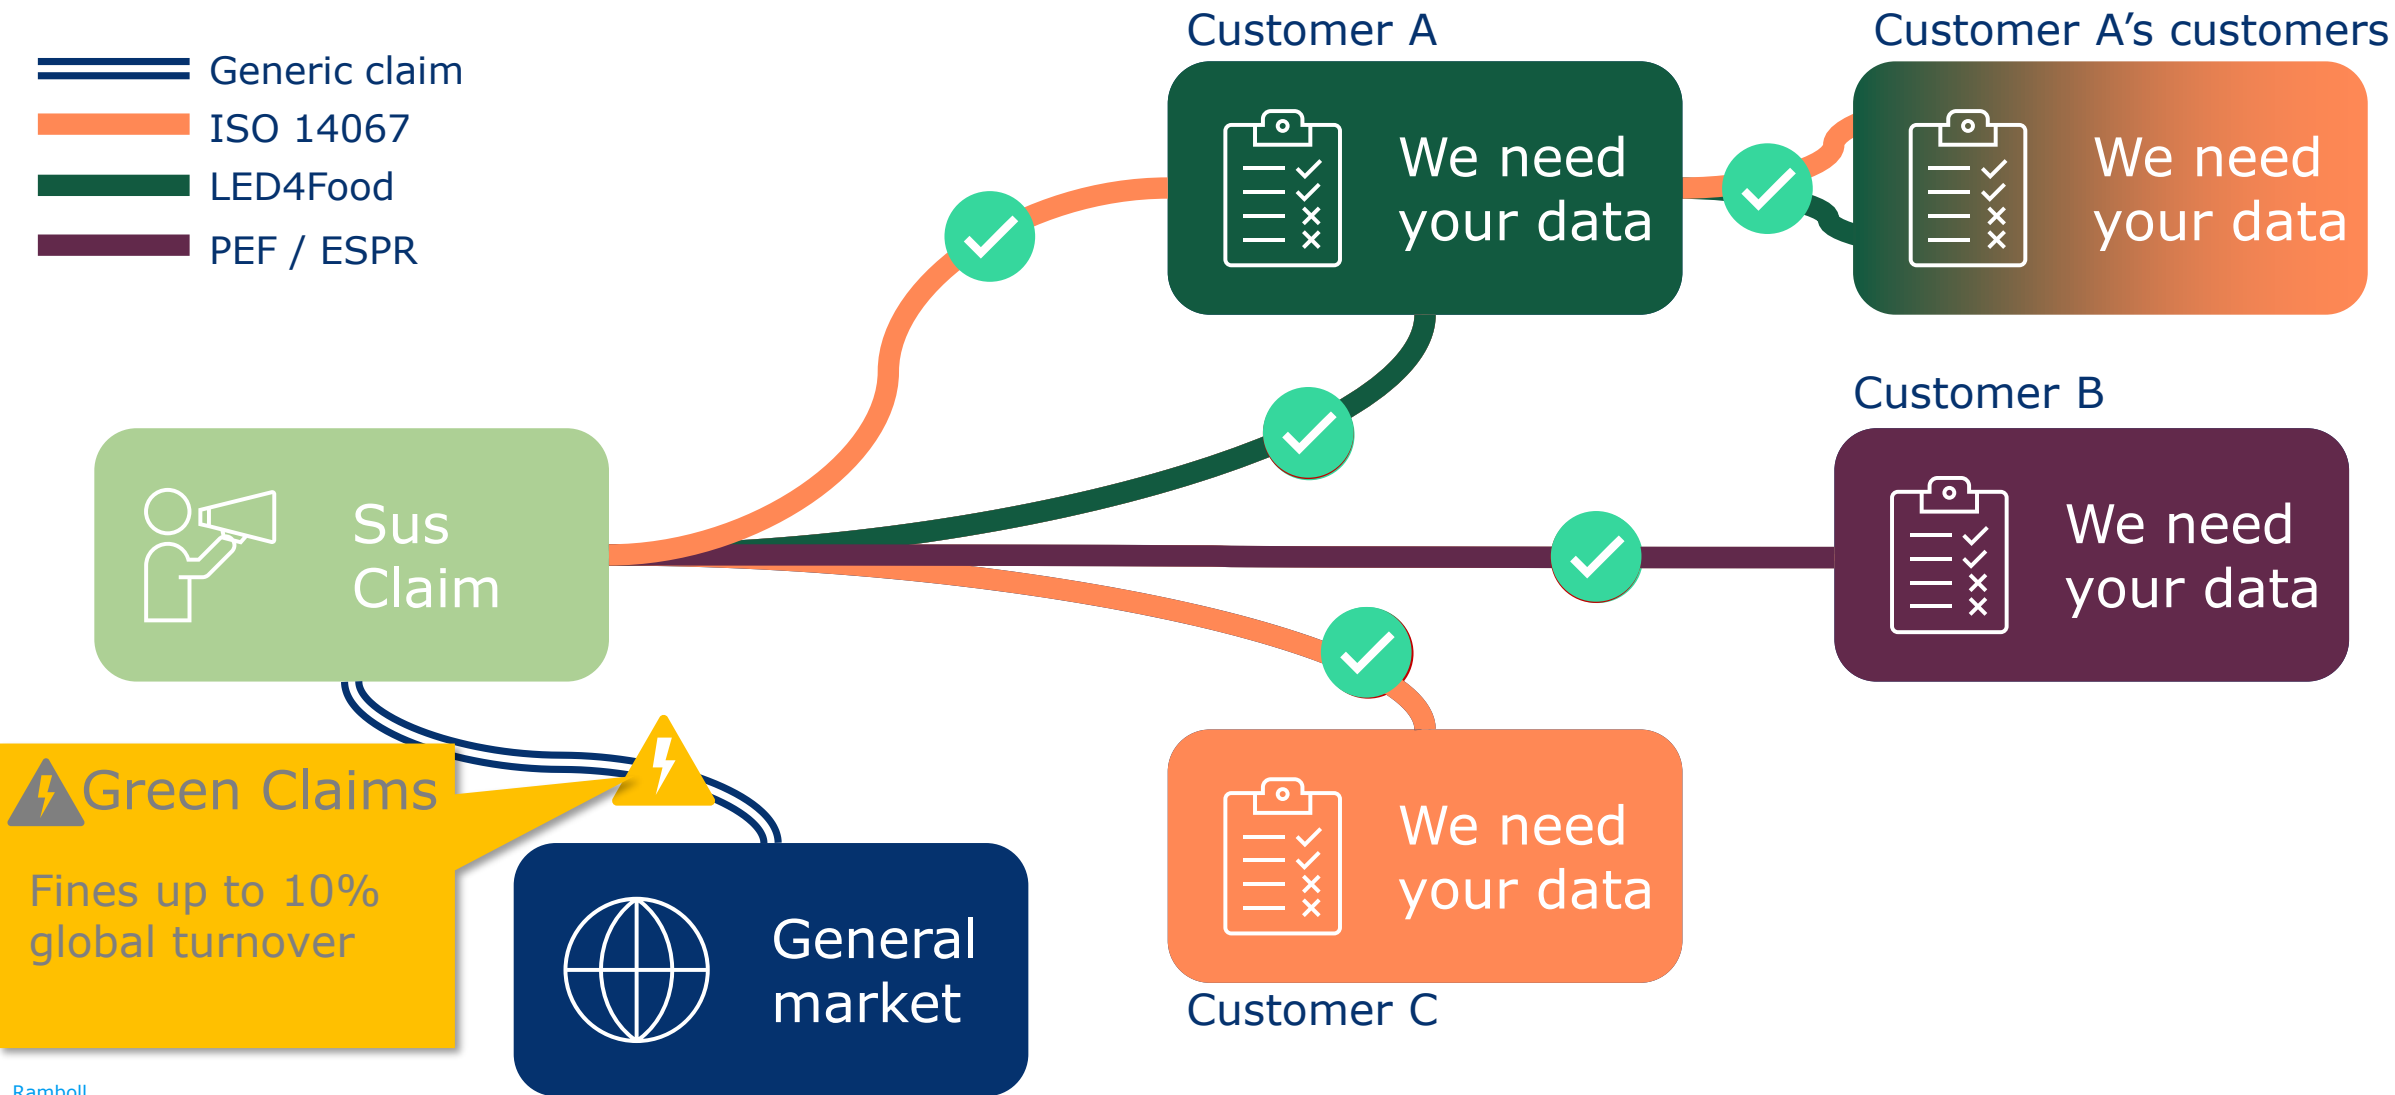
Generic claim
ISO 14067
LED4Food
PEF / ESPR

Customer A
We need your data

Customer A's customers
We need your data

Sus Claim

Customer B
We need your data

Green Claims
Fines up to 10% global turnover

General market

We need your data
Customer C

Ramboll